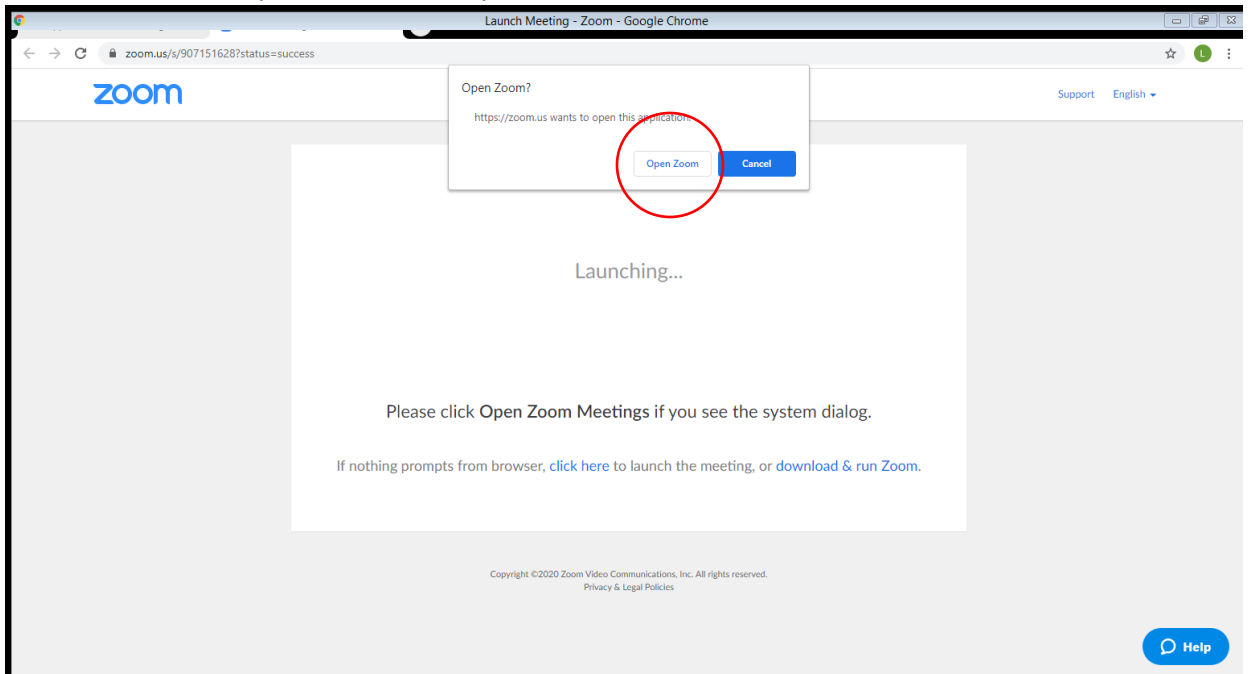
Launch Meeting - Zoom - Google Chrome

zoom.us/s/907151628?status=success

L

zoom

Open Zoom?

https://zoom.us wants to open this application.

Open Zoom

Cancel

Support English

Launching...

Please click **Open Zoom Meetings** if you see the system dialog.

If nothing prompts from browser, click here to launch the meeting, or download & run Zoom.

Copyright ©2020 Zoom Video Communications, Inc. All rights reserved.
Privacy & Legal Policies

Help